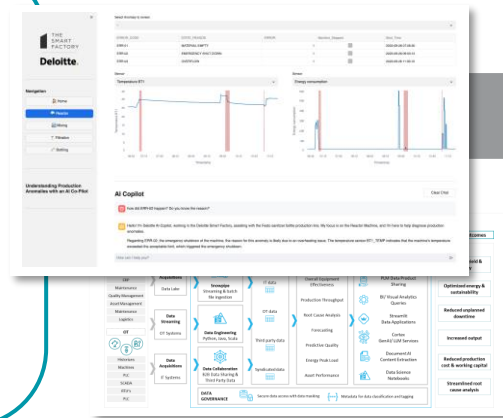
THE SMART FACTORY

Deloitte.

Navigation

Home

Reactor

Mixing

Filtration

Bottling

Understanding Production Anomalies with an AI Co-Pilot

Select Anomaly to review

| ERROR_CODE | STATE_REASON | ERROR | Machine_Stopped | Start_Time |
|---|---|---|---|---|
| STRP-01 | MATERIAL EMPTY | | | 2023-08-08 07:08:00 |
| STRP-02 | EMERGENCY SHUTDOWN | | | 2023-08-08 09:08:15 |
| STRP-03 | OVERFLOW | | | 2023-08-08 11:00:10 |

Sensor

Temperature BT1

Sensor

Energy consumption

AI Copilot

Clear Chat

How did STRP-02 happen? Do you know the reason?

Hello! I'm Deloitte AI Copilot, working in the Deloitte Smart Factory, assisting with the Festo sanitizer bottle production line. My focus is on the Reactor Machine, and I'm here to help diagnose production anomalies.

Regarding STRP-02, the emergency shutdown of the machine, the reason for this anomaly is likely due to an overheating issue. The temperature sensor BT1_TEMP indicates that the machine's temperature exceeded the acceptable limit, which triggered the emergency shutdown.

How can I help you?

ERP

Maintenance

Quality Management

Asset Management

Maintenance

Logistics

OT

Historians

Machines

PLC

SCADA

SCADA

RTU's

PLC

Acquisitions

Data Lake

Streaming & batch file ingestion

IT data

Data Streaming

OT Systems

Data Engineering

Python, Java, Scala

OT data

Data Acquisitions

IT Systems

Data Collaboration

B2B Data Sharing & Third Party Data

Third party data

Syndicated data

Overall Equipment Effectiveness

Productive Throughput

Root Cause Analysis

Forecasting

Predictive Quality

Energy Peak Load

Asset Performance

PLM Data Product Sharing

BI/ Visual Analytics Queries

Streamlit Data Applications

Cortex GenAI/ LLM Services

Document AI Content Extraction

Data Science Notebooks

DATA GOVERNANCE

Secure data access with data tracking

Metadata for data classification and tagging

Outcomes

Optimized energy & sustainability

Reduced unplanned downtime

Increased output

Reduced production cost & working capital

Streamlined root cause analysis